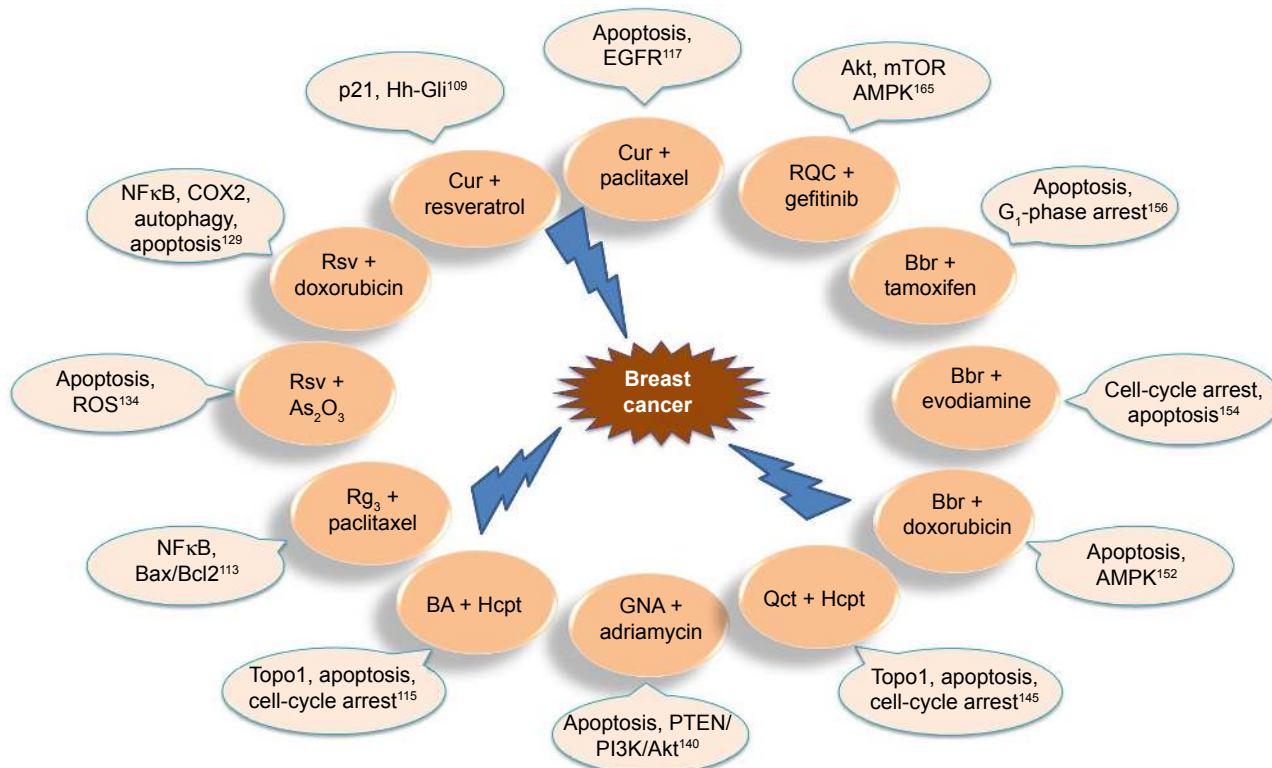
Apoptosis, EGFR$^{117}$

p21, Hh-Gli$^{109}$

Akt, mTOR AMPK$^{165}$

Cur + paclitaxel

Cur + resveratrol

RQC + gefitinib

NFκB, COX2, autophagy, apoptosis$^{129}$

Apoptosis, $G_1$-phase arrest$^{156}$

Rsv + doxorubicin

Bbr + tamoxifen

Apoptosis, ROS$^{134}$

Rsv + $As_2O_3$

Breast cancer

Bbr + evodiamine

Cell-cycle arrest, apoptosis$^{154}$

$Rg_3$ + paclitaxel

Bbr + doxorubicin

NFκB, Bax/Bcl2$^{113}$

Apoptosis, AMPK$^{152}$

BA + Hcpt

GNA + adriamycin

Qct + Hcpt

Topo1, apoptosis, cell-cycle arrest$^{115}$

Topo1, apoptosis, cell-cycle arrest$^{145}$

Apoptosis, PTEN/ PI3K/Akt$^{140}$